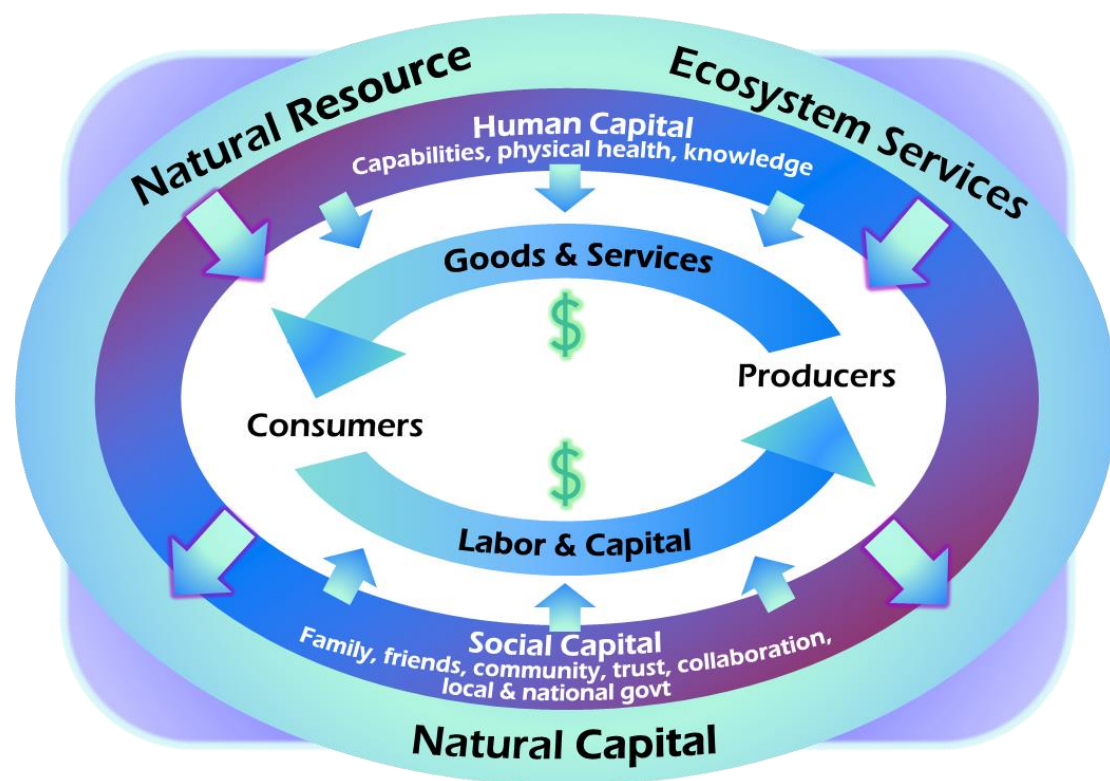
Natural Resource

Ecosystem Services

Human Capital
Capabilities, physical health, knowledge

Goods & Services

$

Producers

Consumers

$

Labor & Capital

Social Capital
Family, friends, community, trust, collaboration, local & national govt

Natural Capital